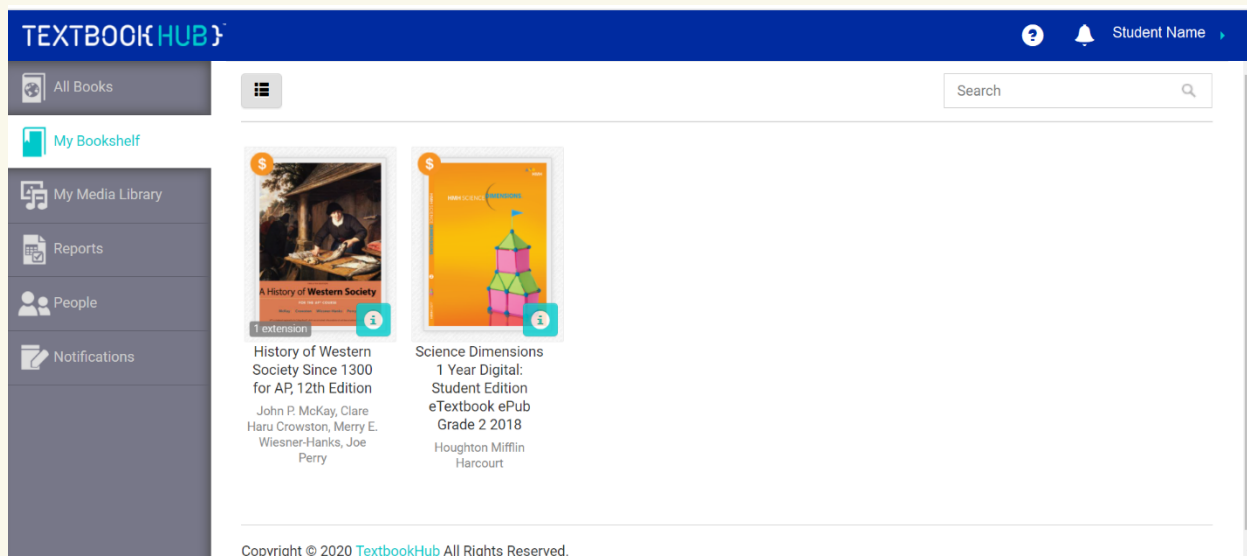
TEXTBOOK HUB }

Student Name

All Books

My Bookshelf

My Media Library

Reports

People

Notifications

Search

$

A History of Western Society

1 extension

History of Western Society Since 1300 for AP, 12th Edition

John P. McKay, Clare Haru Crowston, Merry E. Wiesner-Hanks, Joe Perry

$

HMH SCIENCE DIMENSIONS

Science Dimensions 1 Year Digital: Student Edition eTextbook ePub Grade 2 2018

Houghton Mifflin Harcourt

Copyright © 2020 TextbookHub All Rights Reserved.